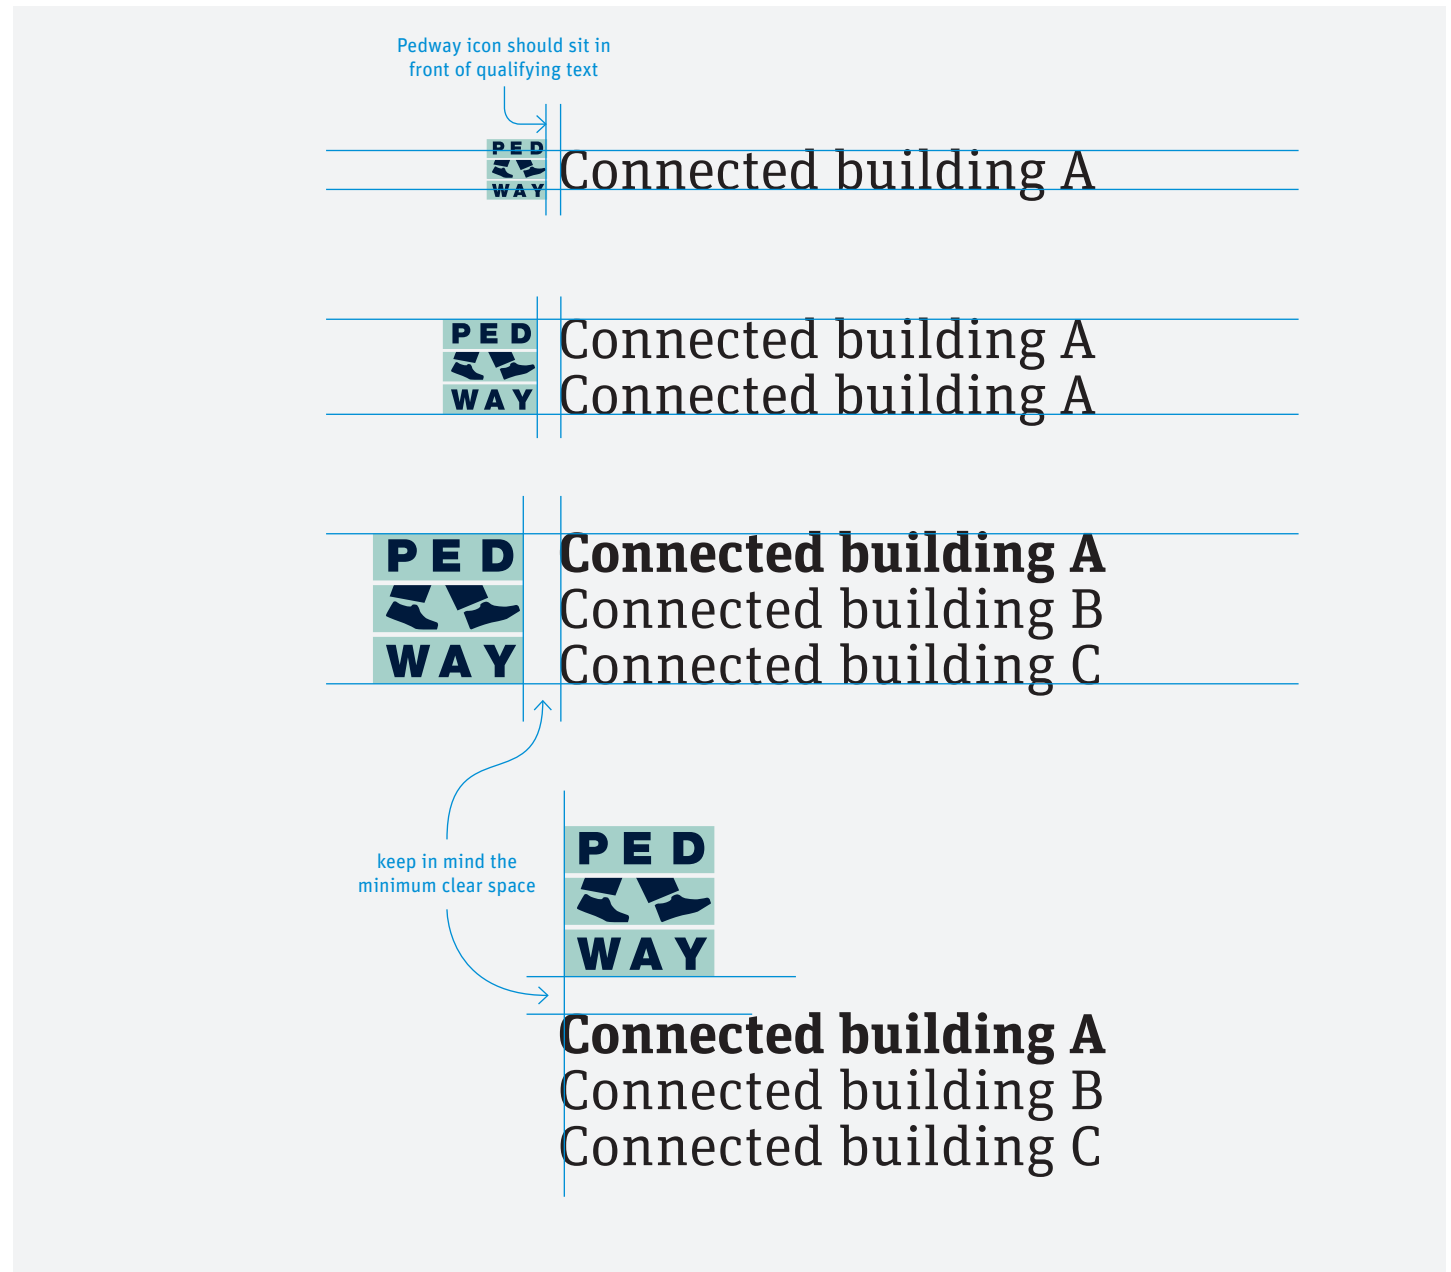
Pedway icon should sit in front of qualifying text

PED WAY

Connected building A

PED WAY

Connected building A
Connected building A

PED WAY

Connected building A
Connected building B
Connected building C

keep in mind the minimum clear space

PED WAY

Connected building A
Connected building B
Connected building C